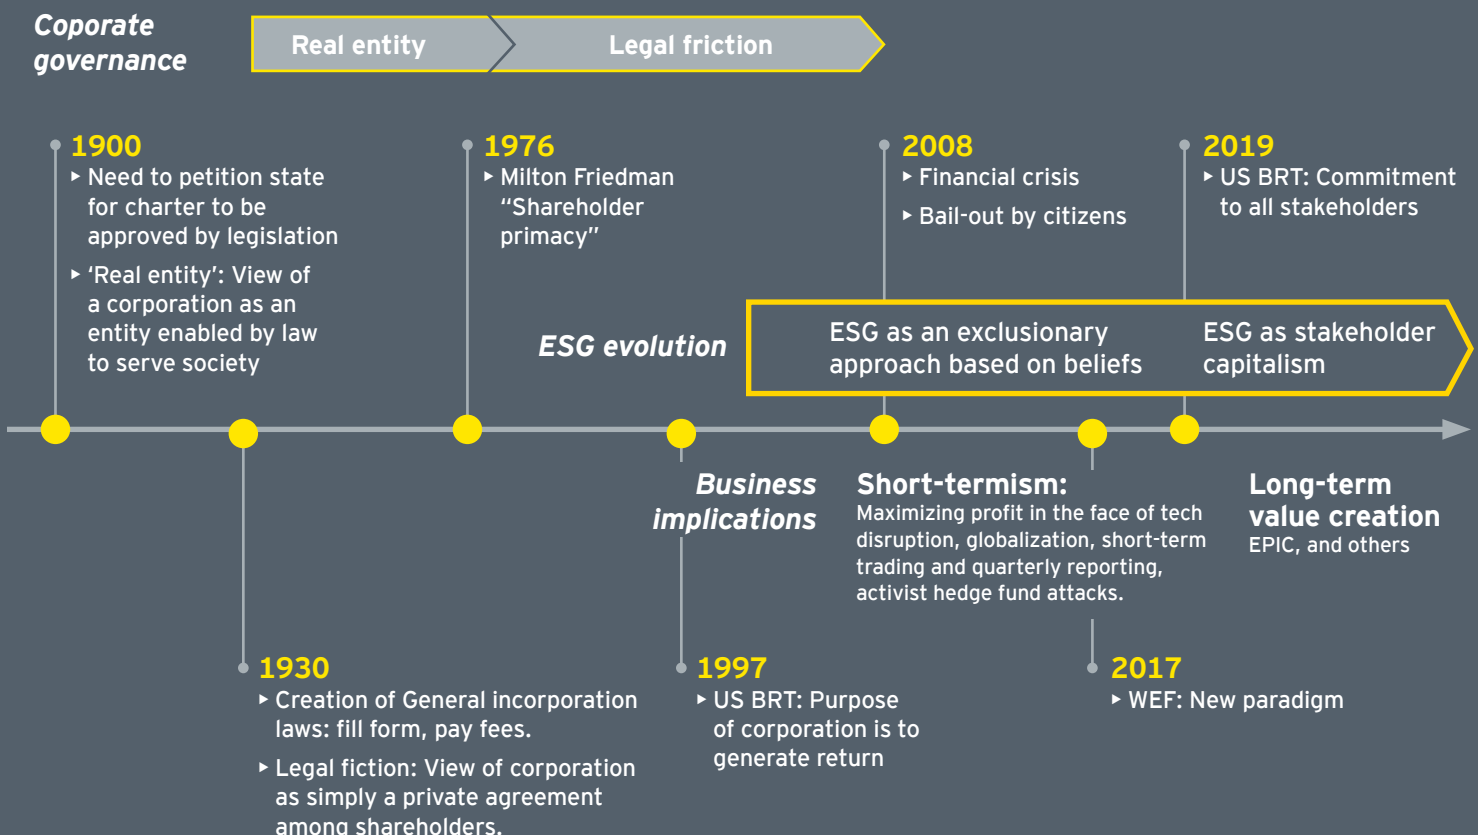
Coporate governance

Real entity

Legal friction

1900
▸ Need to petition state for charter to be approved by legislation
▸ 'Real entity': View of a corporation as an entity enabled by law to serve society

1976
▸ Milton Friedman "Shareholder primacy"

2008
▸ Financial crisis
▸ Bail-out by citizens

2019
▸ US BRT: Commitment to all stakeholders

ESG evolution

ESG as an exclusionary approach based on beliefs

ESG as stakeholder capitalism

Business implications

Short-termism:
Maximizing profit in the face of tech disruption, globalization, short-term trading and quarterly reporting, activist hedge fund attacks.

Long-term value creation
EPIC, and others

1930
▸ Creation of General incorporation laws: fill form, pay fees.
▸ Legal fiction: View of corporation as simply a private agreement among shareholders.

1997
▸ US BRT: Purpose of corporation is to generate return

2017
▸ WEF: New paradigm